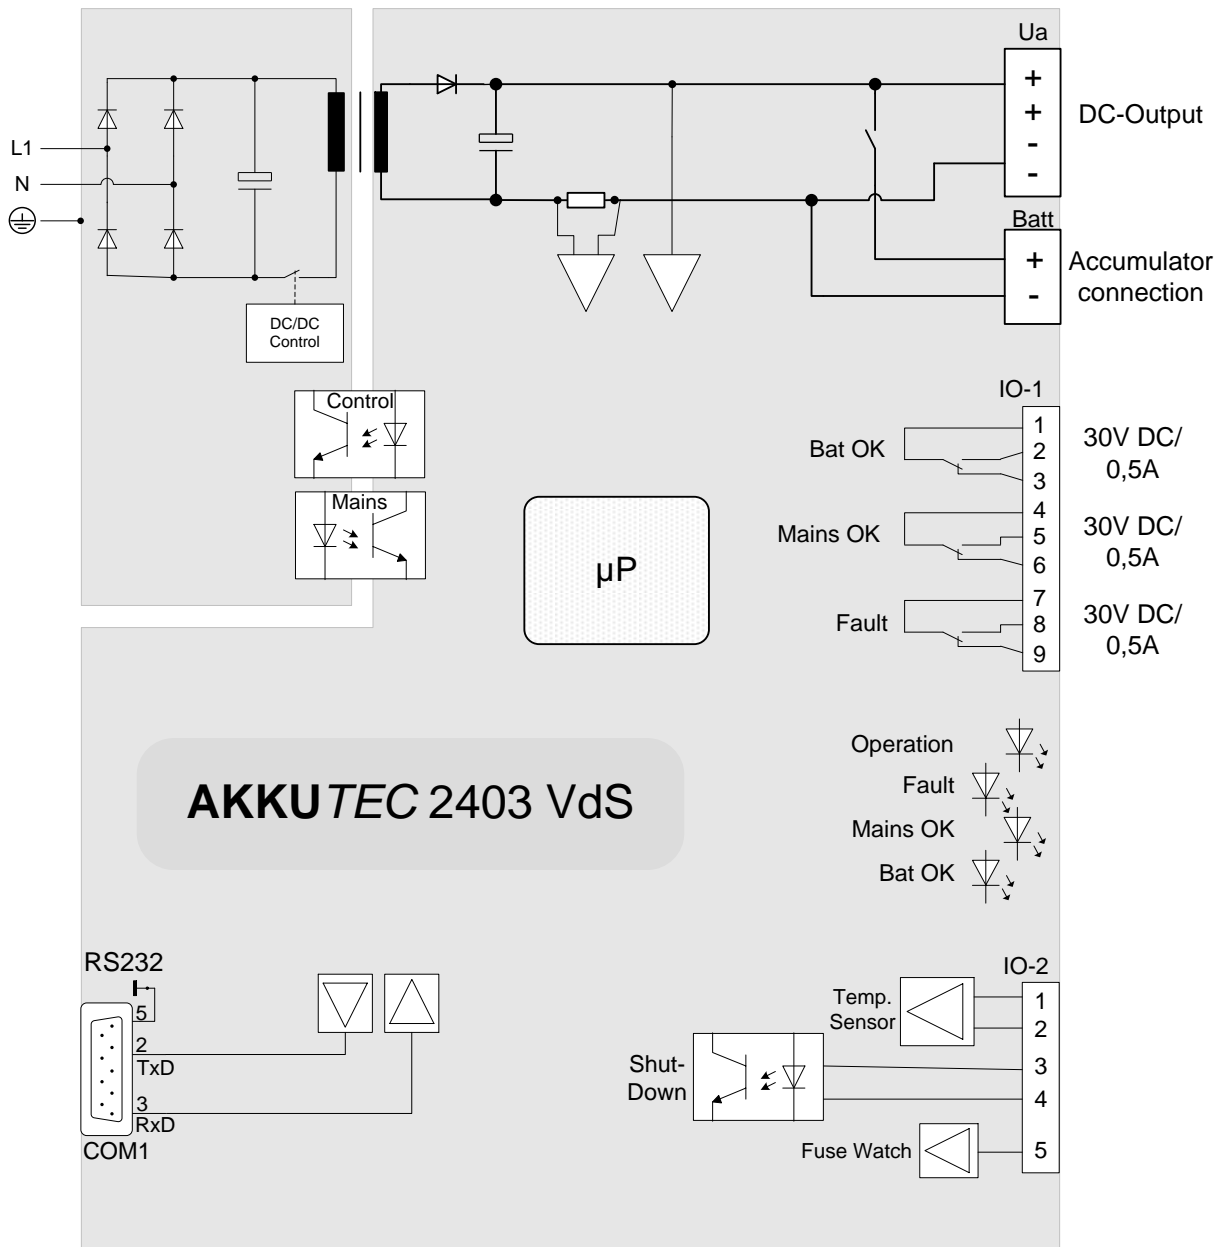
L1
N
DC/DC Control
Control
Mains
Ua
+
+
-
-
DC-Output
Batt
+
-
Accumulator connection
IO-1
Bat OK
1
2
3
30V DC/ 0,5A
Mains OK
4
5
6
30V DC/ 0,5A
Fault
7
8
9
30V DC/ 0,5A
µP
Operation
Fault
Mains OK
Bat OK
**AKKU***TEC* 2403 VdS
RS232
5
2
TxD
3
RxD
COM1
IO-2
Temp. Sensor
1
2
Shut-Down
3
4
Fuse Watch
5